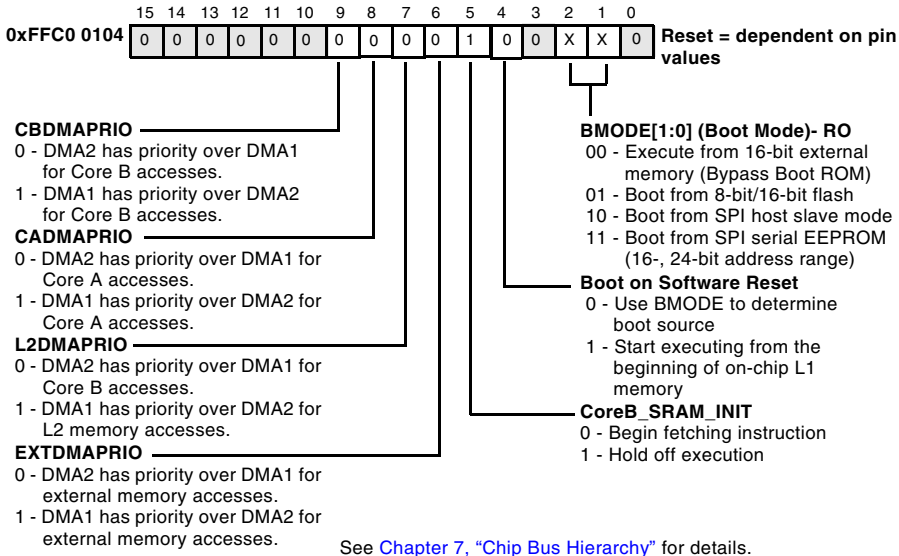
15 14 13 12 11 10 9 8 7 6 5 4 3 2 1 0

0xFFC0 0104

| 0 | 0 | 0 | 0 | 0 | 0 | 0 | 0 | 0 | 0 | 1 | 0 | 0 | X | X | 0 |
|---|---|---|---|---|---|---|---|---|---|---|---|---|---|---|---|

Reset = dependent on pin values

CBDMAPRIO
0 - DMA2 has priority over DMA1 for Core B accesses.
1 - DMA1 has priority over DMA2 for Core B accesses.

CADMAPRIO
0 - DMA2 has priority over DMA1 for Core A accesses.
1 - DMA1 has priority over DMA2 for Core A accesses.

L2DMAPRIO
0 - DMA2 has priority over DMA1 for Core B accesses.
1 - DMA1 has priority over DMA2 for L2 memory accesses.

EXTDMAPRIO
0 - DMA2 has priority over DMA1 for external memory accesses.
1 - DMA1 has priority over DMA2 for external memory accesses.

BMODE[1:0] (Boot Mode)- RO
00 - Execute from 16-bit external memory (Bypass Boot ROM)
01 - Boot from 8-bit/16-bit flash
10 - Boot from SPI host slave mode
11 - Boot from SPI serial EEPROM (16-, 24-bit address range)

Boot on Software Reset
0 - Use BMODE to determine boot source
1 - Start executing from the beginning of on-chip L1 memory

CoreB_SRAM_INIT
0 - Begin fetching instruction
1 - Hold off execution

See Chapter 7, "Chip Bus Hierarchy" for details.